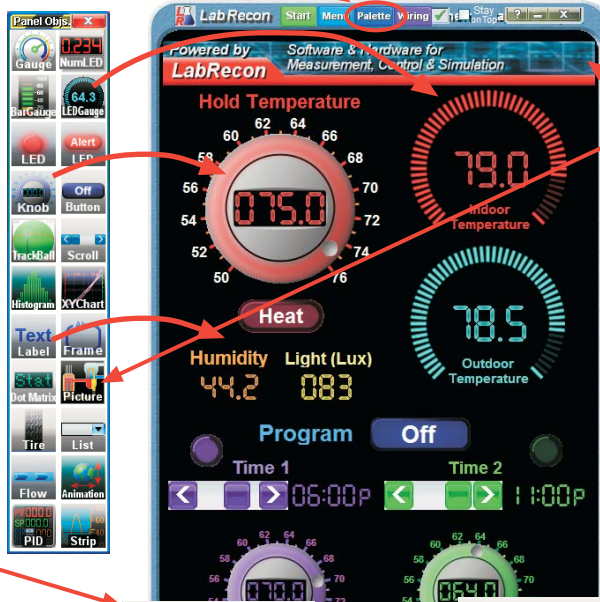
Panel Objs.
0.234
Gauge
NumLED
64.3
BarGauge
LEDGauge
Alert
LED
LED
Off
Knob
Button
TrackBall
Scroll
Histogram
XYChart
Text
Label
Frame
Stat
Dot Matrix
Picture
Tire
List
Flow
Animation
PID
Strip

LabRecon
Start
Menu
Palette
Wiring
Stay on Top

Powered by
LabRecon
Software & Hardware for Measurement, Control & Simulation

Hold Temperature
60 62 64 66
58 68
56 70
54 72
52 74
50 76
075.0
Heat

79.0
Indoor Temperature

78.5
Outdoor Temperature

Humidity
44.2
Light (Lux)
083

Program
Off

Time 1
06:00P
Time 2
11:00P

60 62 64 66
58 68
56 70
54
070.0

60 62 64 66
58 68
56 70
54
064.0